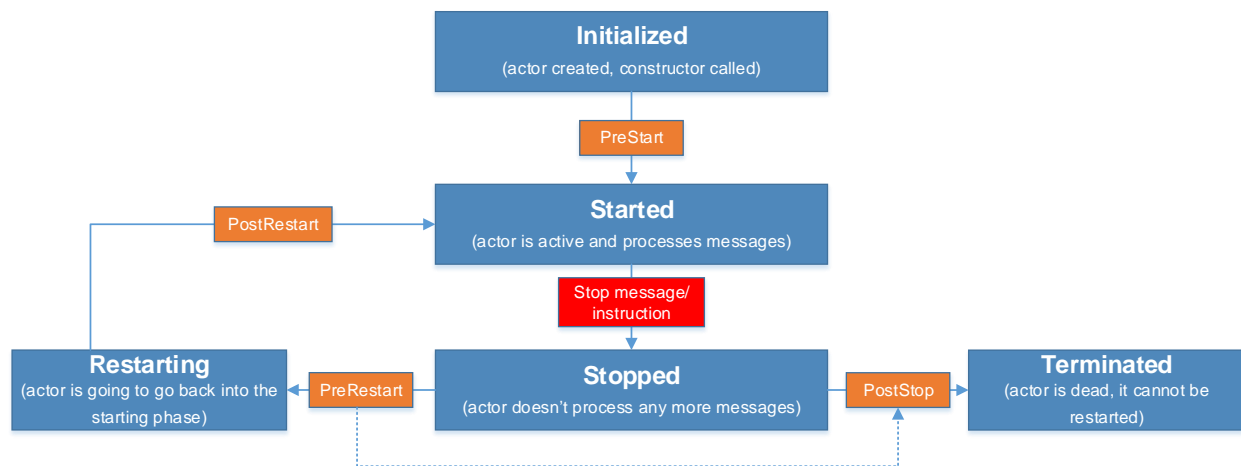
Initialized
(actor created, constructor called)

PreStart

Started
(actor is active and processes messages)

PostRestart

Stop message/ instruction

Restarting
(actor is going to go back into the starting phase)

PreRestart

Stopped
(actor doesn't process any more messages)

PostStop

Terminated
(actor is dead, it cannot be restarted)